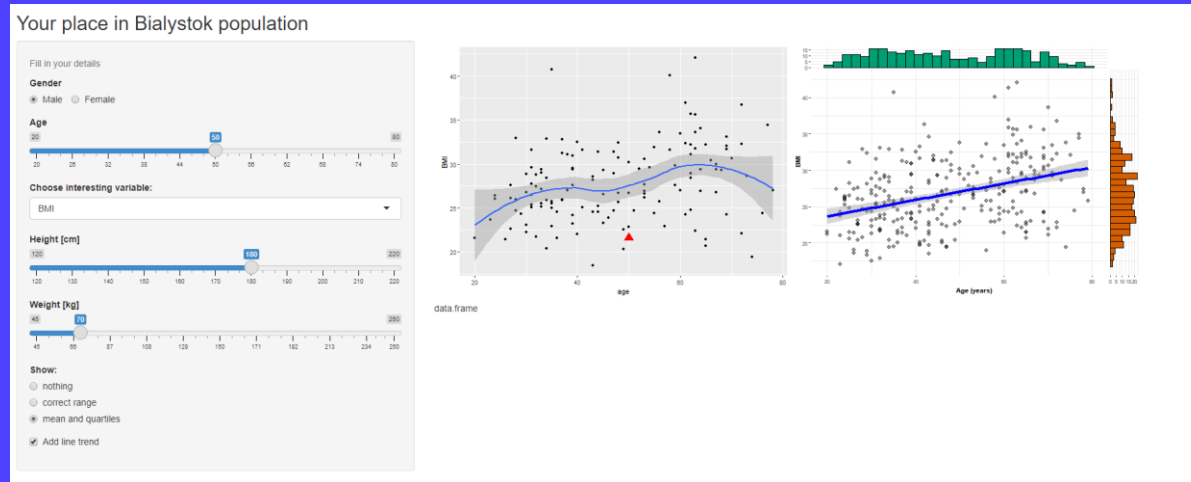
Your place in Bialystok population

Fill in your details

Gender

Male Female

Age

20 50 80

20 26 32 38 44 50 56 62 68 74 80

Choose interesting variable:

BMI

Height [cm]

120 180 220

120 130 140 150 160 170 180 190 200 210 220

Weight [kg]

45 70 250

45 66 87 108 129 150 171 192 213 234 250

Show:

nothing

correct range

mean and quartiles

Add line trend

40
35
30
25
20
BMI
20 40 60 80
age

data.frame

15
10
5
0
40
35
30
25
20
BMI
20 40 60 80
Age (years)
0 5 10 15 20